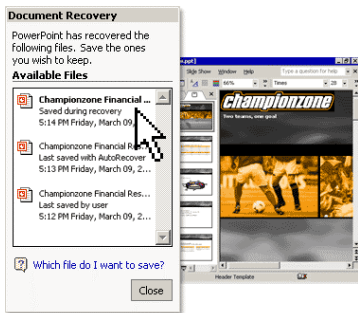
Document Recovery

PowerPoint has recovered the following files. Save the ones you wish to keep.

Available Files

Championzone Financial ...
Saved during recovery
5:14 PM Friday, March 09

Championzone Financial Re...
Last saved with AutoRecover
5:13 PM Friday, March 09, 2...

Championzone Financial Res...
Last saved by user
5:14 PM Friday, March 09, 2...

Which file do I want to save?

Close

...n.ppt]
Slide Show Window Help
Type a question for help
66%
Times

championzone
Two teams, one goal

championzone

Header Template